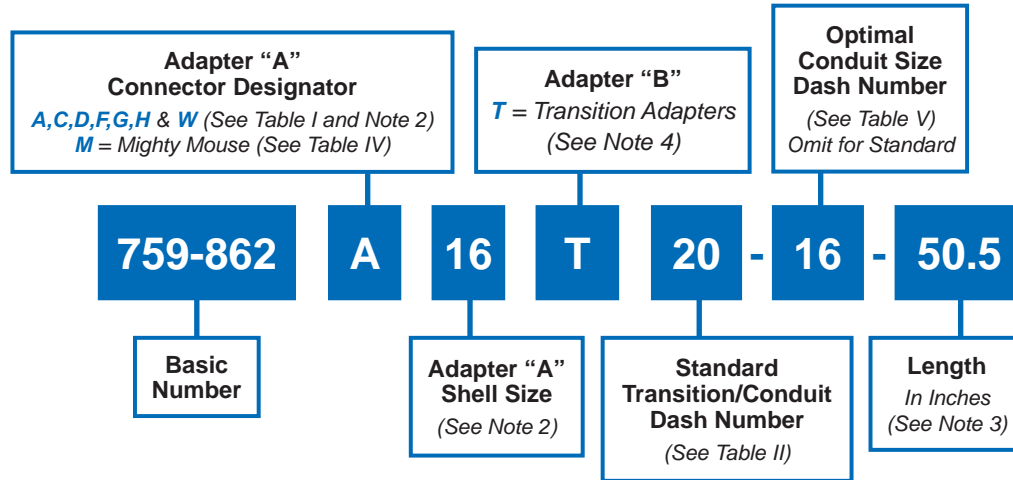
Adapter “A” Connector Designator
A,C,D,F,G,H & W (See Table I and Note 2)
M = Mighty Mouse (See Table IV)

Adapter “B”
T = Transition Adapters
(See Note 4)

Optimal Conduit Size Dash Number
(See Table V)
Omit for Standard

759-862 A 16 T 20 - 16 - 50.5

Basic Number

Adapter “A” Shell Size
(See Note 2)

Standard Transition/Conduit Dash Number
(See Table II)

Length
In Inches
(See Note 3)